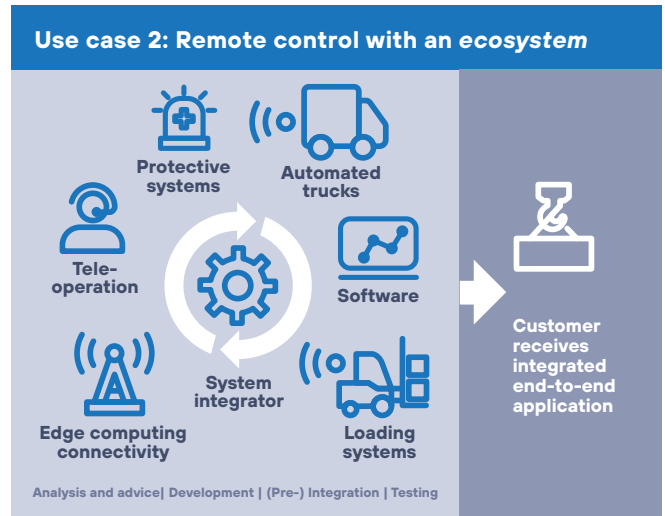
Use case 2: Remote control with an ecosystem

Protective systems

Automated trucks

Tele-operation

Software

System integrator

Edge computing connectivity

Loading systems

Analysis and advice| Development | (Pre-) Integration | Testing

Customer receives integrated end-to-end application